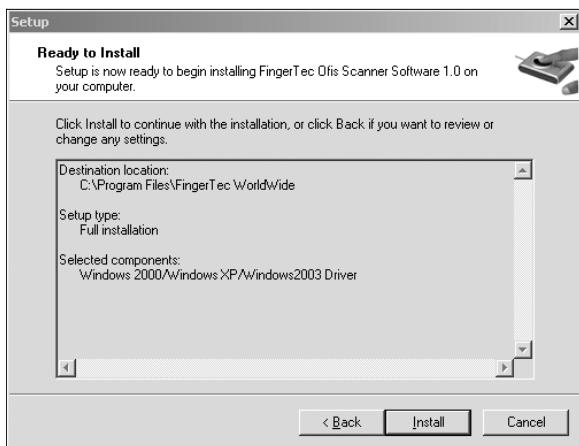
Setup

Ready to Install

Setup is now ready to begin installing FingerTec Ofis Scanner Software 1.0 on your computer.

Click Install to continue with the installation, or click Back if you want to review or change any settings.

Destination location:
C:\Program Files\FingerTec WorldWide

Setup type:
Full installation

Selected components:
Windows 2000/Windows XP/Windows2003 Driver

< Back

Install

Cancel